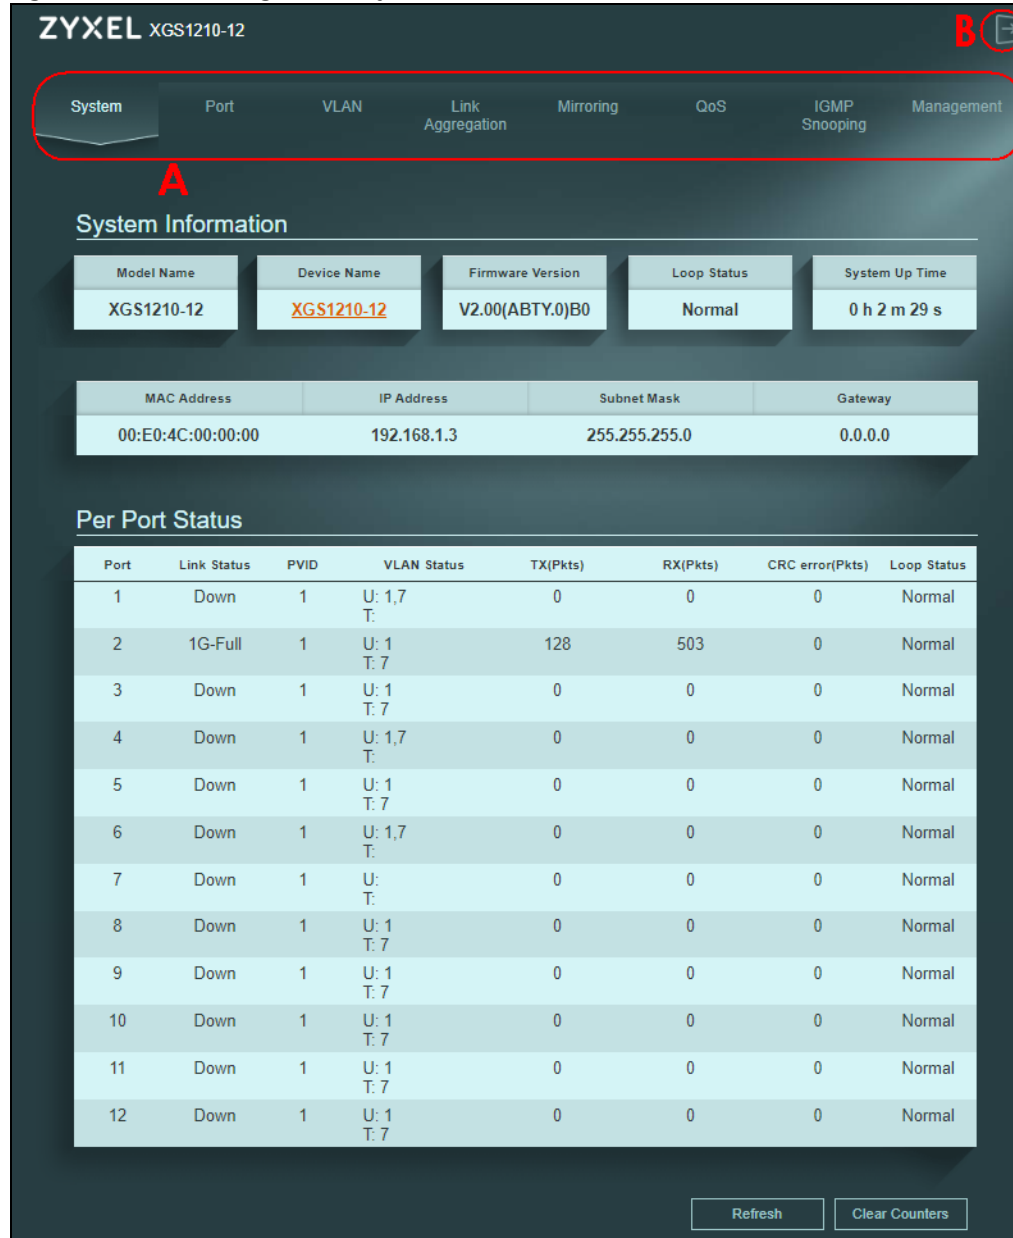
ZYXEL XGS1210-12

B

System Port VLAN Link Aggregation Mirroring QoS IGMP Snooping Management

A

System Information

| Model Name | Device Name | Firmware Version | Loop Status | System Up Time |
|---|---|---|---|---|
| XGS1210-12 | XGS1210-12 | V2.00(ABTY.0)B0 | Normal | 0 h 2 m 29 s |

| MAC Address | IP Address | Subnet Mask | Gateway |
|---|---|---|---|
| 00:E0:4C:00:00:00 | 192.168.1.3 | 255.255.255.0 | 0.0.0.0 |

Per Port Status

| Port | Link Status | PVID | VLAN Status | TX(Pkts) | RX(Pkts) | CRC error(Pkts) | Loop Status |
|---|---|---|---|---|---|---|---|
| 1 | Down | 1 | U: 1,7 T: | 0 | 0 | 0 | Normal |
| 2 | 1G-Full | 1 | U: 1 T: 7 | 128 | 503 | 0 | Normal |
| 3 | Down | 1 | U: 1 T: 7 | 0 | 0 | 0 | Normal |
| 4 | Down | 1 | U: 1,7 T: | 0 | 0 | 0 | Normal |
| 5 | Down | 1 | U: 1 T: 7 | 0 | 0 | 0 | Normal |
| 6 | Down | 1 | U: 1,7 T: | 0 | 0 | 0 | Normal |
| 7 | Down | 1 | U: T: | 0 | 0 | 0 | Normal |
| 8 | Down | 1 | U: 1 T: 7 | 0 | 0 | 0 | Normal |
| 9 | Down | 1 | U: 1 T: 7 | 0 | 0 | 0 | Normal |
| 10 | Down | 1 | U: 1 T: 7 | 0 | 0 | 0 | Normal |
| 11 | Down | 1 | U: 1 T: 7 | 0 | 0 | 0 | Normal |
| 12 | Down | 1 | U: 1 T: 7 | 0 | 0 | 0 | Normal |

Refresh Clear Counters